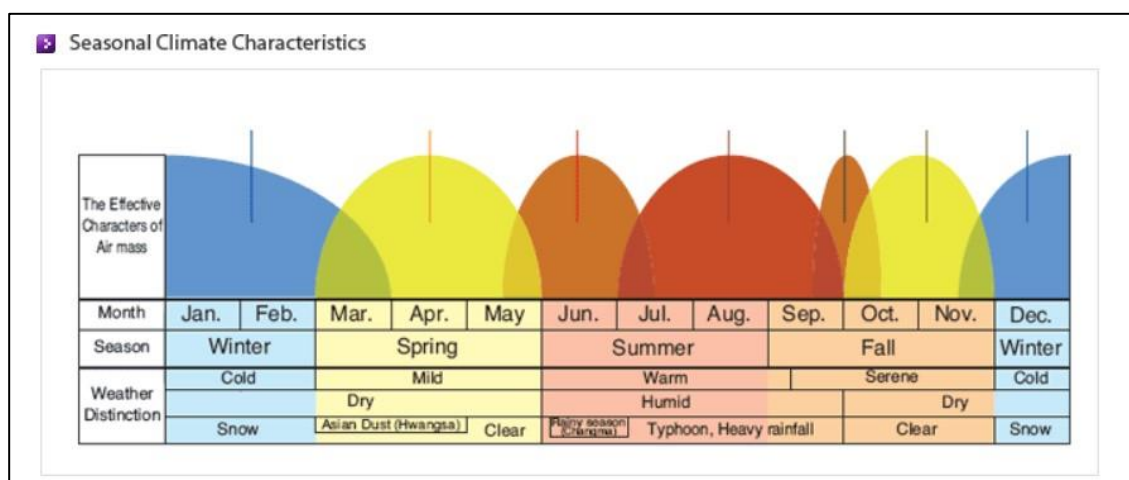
Seasonal Climate Characteristics

The Effective Characters of Air mass

| Month | Jan. | Feb. | Mar. | Apr. | May | Jun. | Jul. | Aug. | Sep. | Oct. | Nov. | Dec. |
|---|---|---|---|---|---|---|---|---|---|---|---|---|
| Season | Winter | | Spring | | | Summer | | | Fall | | | Winter |
| Weather Distinction | Cold | | Mild | | | Warm | | | Serene | | | Cold |
| | | | Dry | | | Humid | | | | Dry | | |
| | Snow | | Asian Dust (Hwangsa) | | Clear | Rainy season (Changma) | Typhoon, Heavy rainfall | | | Clear | | Snow |